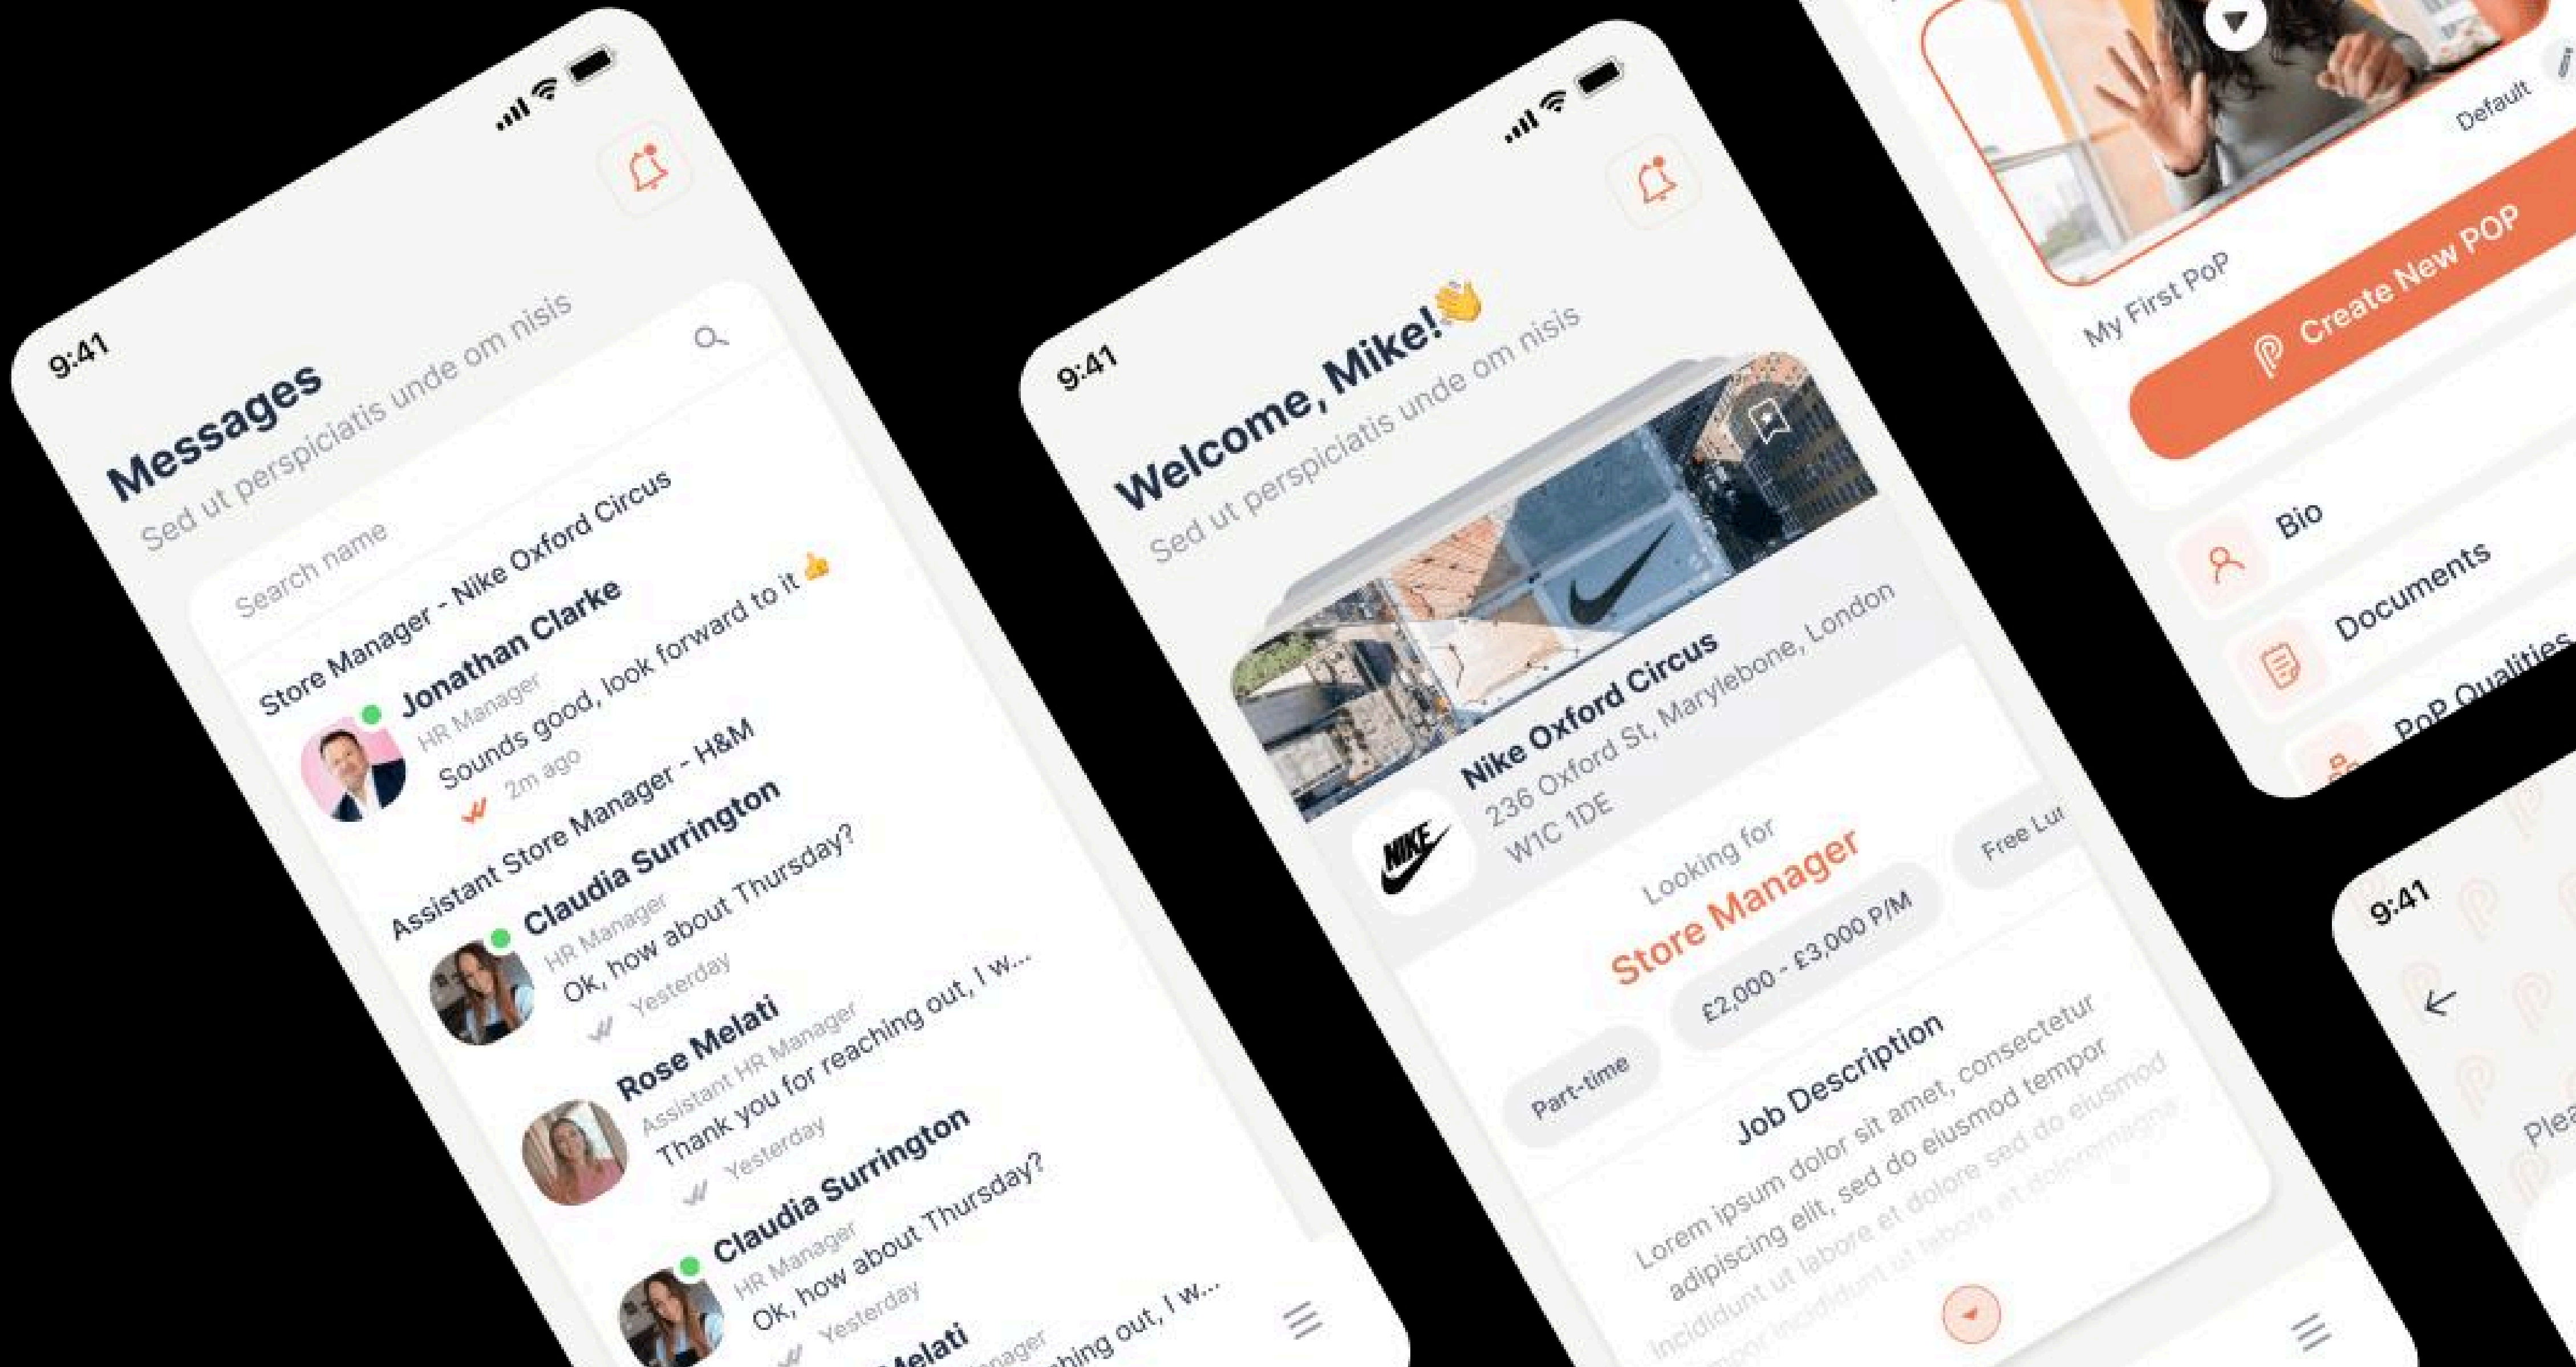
9:41

Messages

Sed ut perspiciatis unde om nisis

Search name

Store Manager - Nike Oxford Circus

Jonathan Clarke
HR Manager
Sounds good, look forward to it 👍
2m ago

Assistant Store Manager - H&M

Claudia Surrington
HR Manager
Ok, how about Thursday?
Yesterday

Rose Melati
Assistant HR Manager
Thank you for reaching out, I w...
Yesterday

Claudia Surrington
HR Manager
Ok, how about Thursday?
Yesterday

Melati
Manager
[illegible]hing out, I w...

9:41

Welcome, Mike!👋

Sed ut perspiciatis unde om nisis

NIKE

Nike Oxford Circus
236 Oxford St, Marylebone, London
W1C 1DE

Looking for
Store Manager

Part-time
£2,000 - £3,000 P/M
Free Lu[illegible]

Job Description
Lorem ipsum dolor sit amet, consectetur adipiscing elit, sed do eiusmod tempor incididunt ut labore et dolore sed do eiusmod tempor incididunt ut labore et doloremagna

Default

My First PoP

Create New POP

Bio

Documents

PoP Qualities

9:41

Plea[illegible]